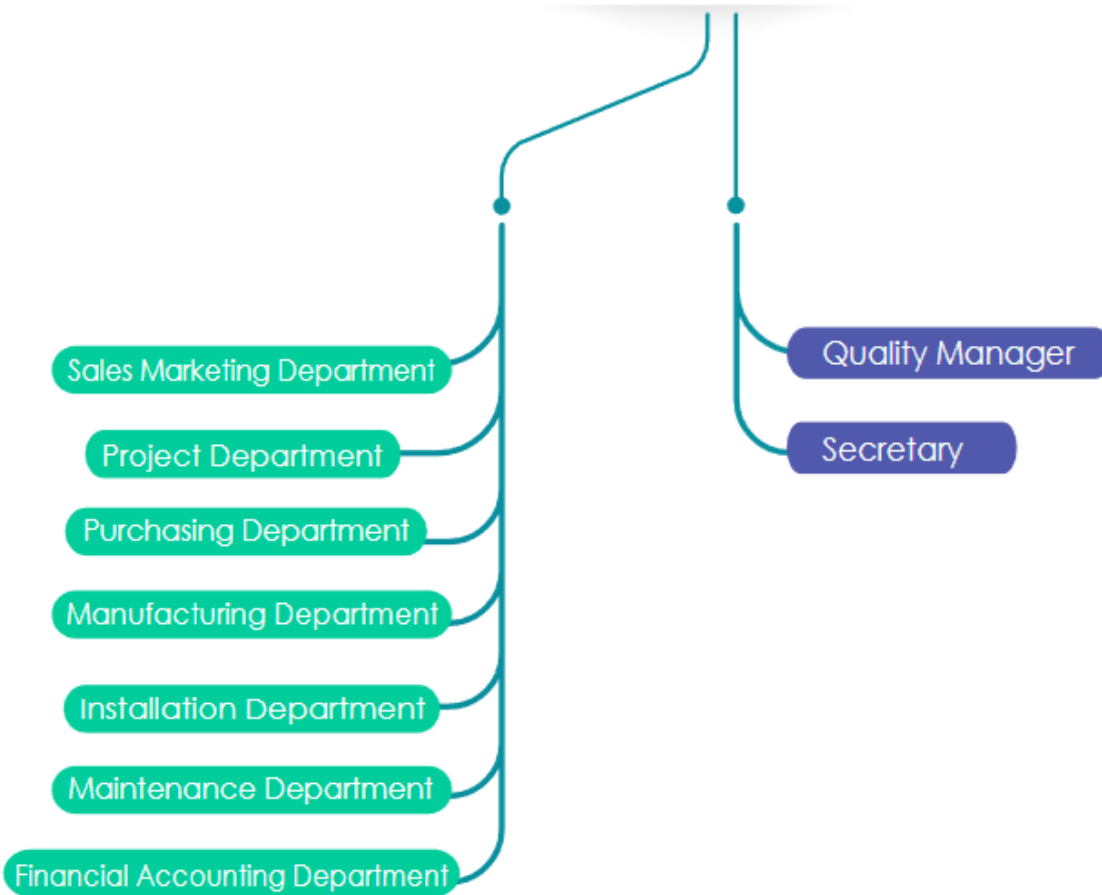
Sales Marketing Department

Project Department

Purchasing Department

Manufacturing Department

Installation Department

Maintenance Department

Financial Accounting Department

Quality Manager

Secretary